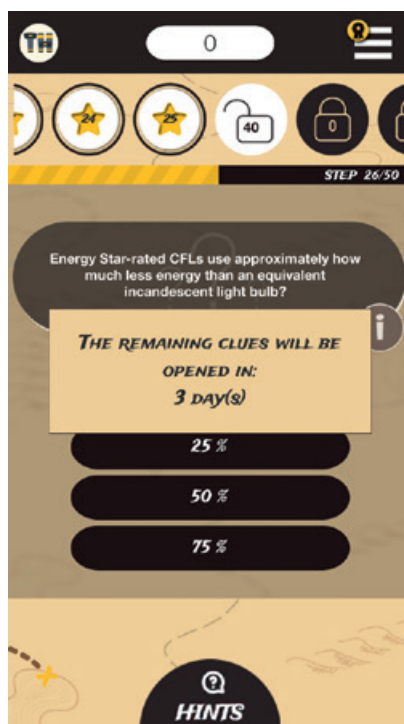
TH

0

24

25

40

STEP 26/50

Energy Star-rated CFLs use approximately how much less energy than an equivalent incandescent light bulb?

The remaining clues will be opened in:
3 day(s)

i

25 %

50 %

75 %

HINTS